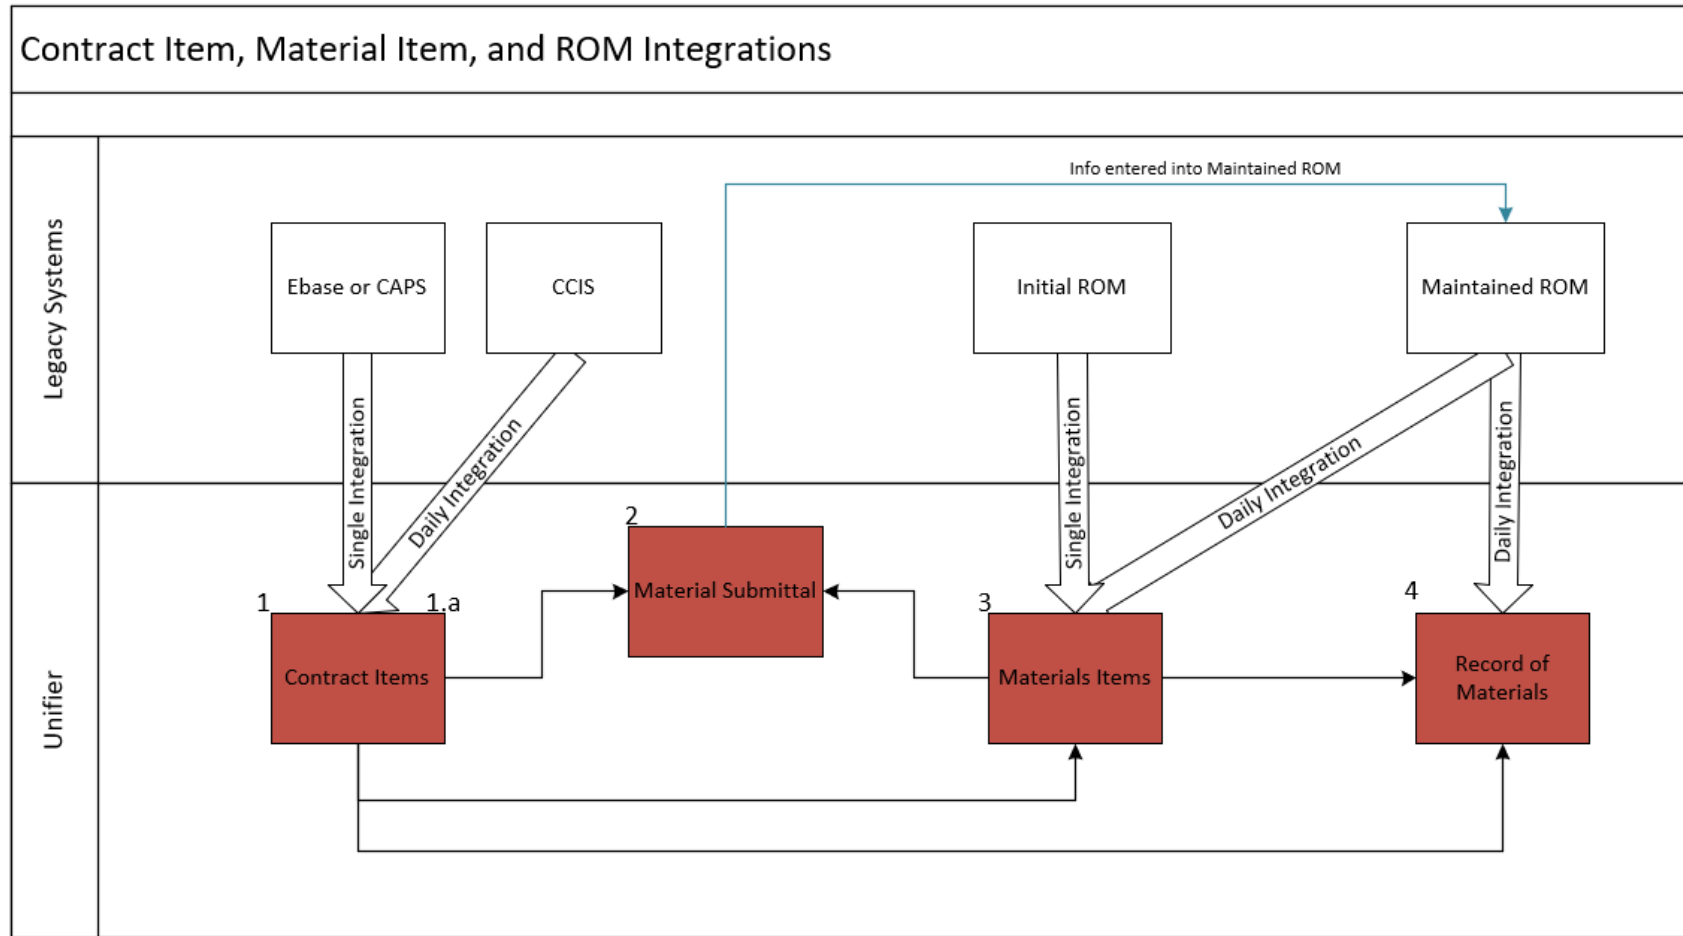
Contract Item, Material Item, and ROM Integrations

Legacy Systems

Unifier

Info entered into Maintained ROM

Ebase or CAPS

CCIS

Initial ROM

Maintained ROM

Single Integration

Daily Integration

Single Integration

Daily Integration

Daily Integration

2

Material Submittal

1

1.a

Contract Items

3

Materials Items

4

Record of Materials